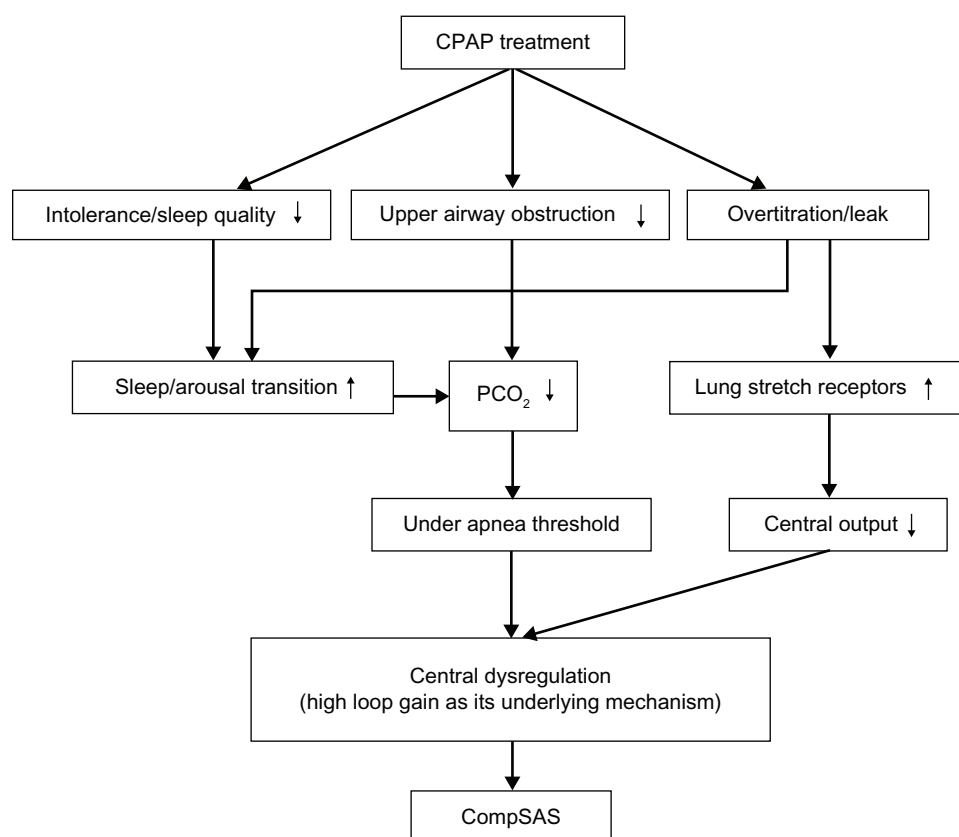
CPAP treatment

Intolerance/sleep quality ↓

Upper airway obstruction ↓

Overtitration/leak

Sleep/arousal transition ↑

$PCO_2$ ↓

Lung stretch receptors ↑

Under apnea threshold

Central output ↓

Central dysregulation (high loop gain as its underlying mechanism)

CompSAS